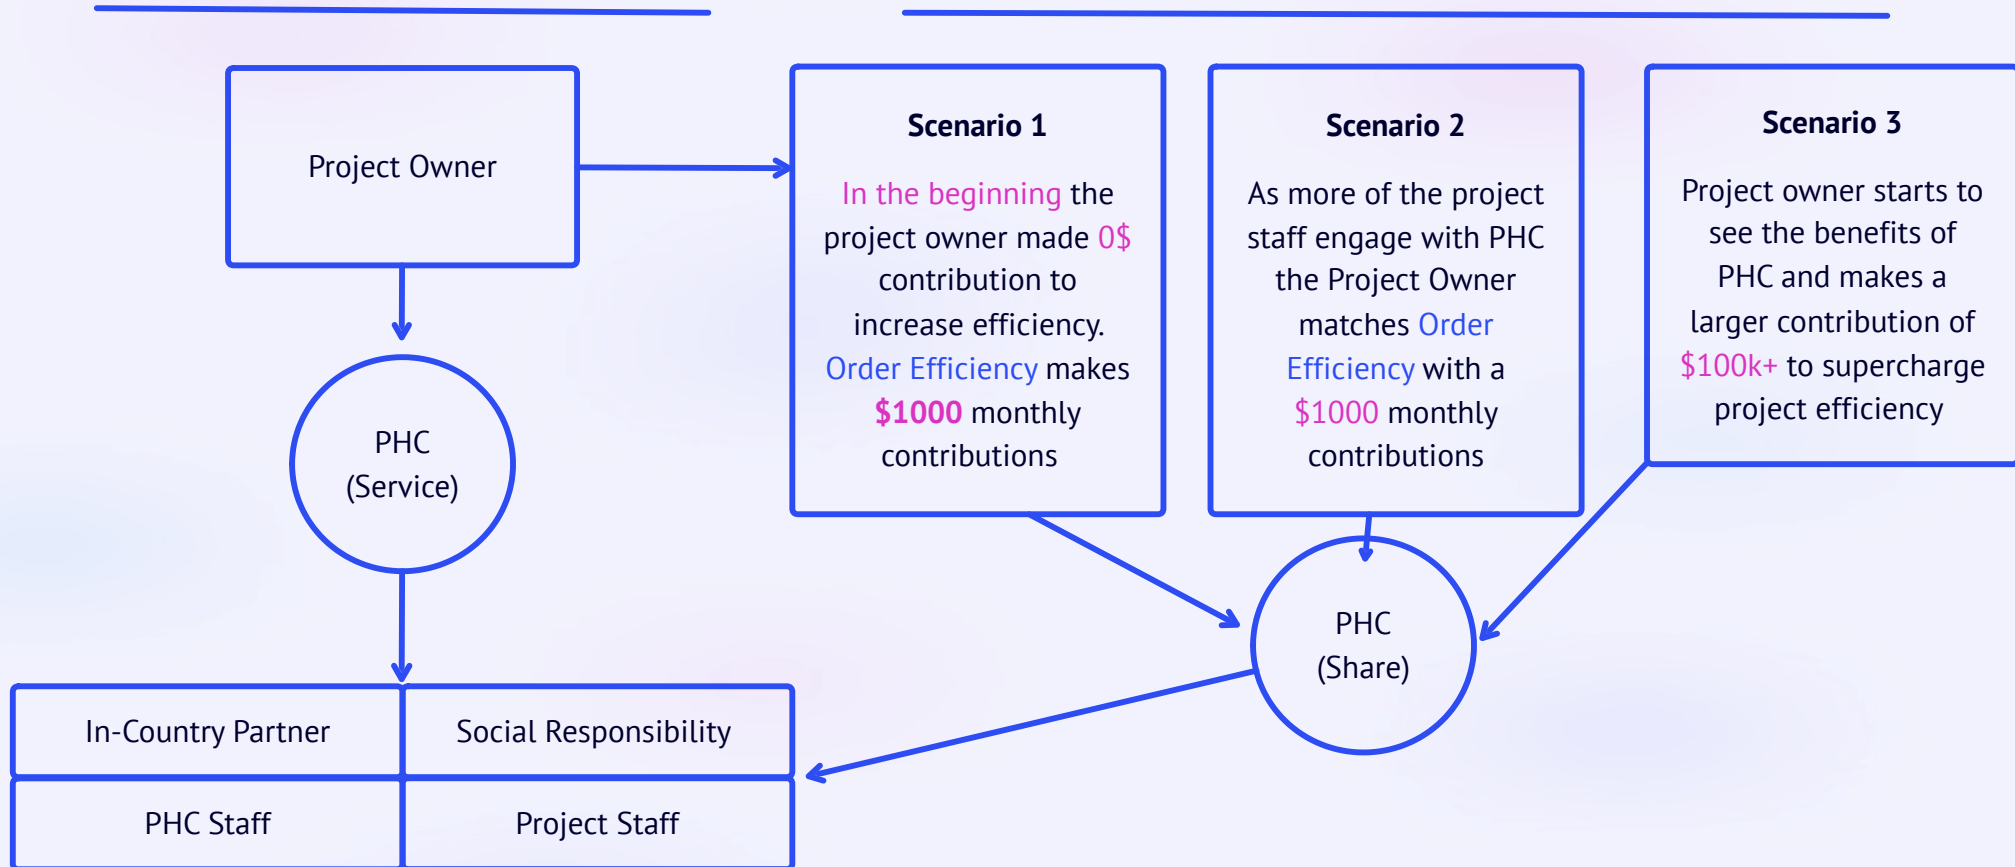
Project Owner

PHC
(Service)

Scenario 1

In the beginning the project owner made 0$ contribution to increase efficiency. Order Efficiency makes $1000 monthly contributions

Scenario 2

As more of the project staff engage with PHC the Project Owner matches Order Efficiency with a $1000 monthly contributions

Scenario 3

Project owner starts to see the benefits of PHC and makes a larger contribution of $100k+ to supercharge project efficiency

PHC
(Share)

| In-Country Partner | Social Responsibility |
|---|---|
| PHC Staff | Project Staff |